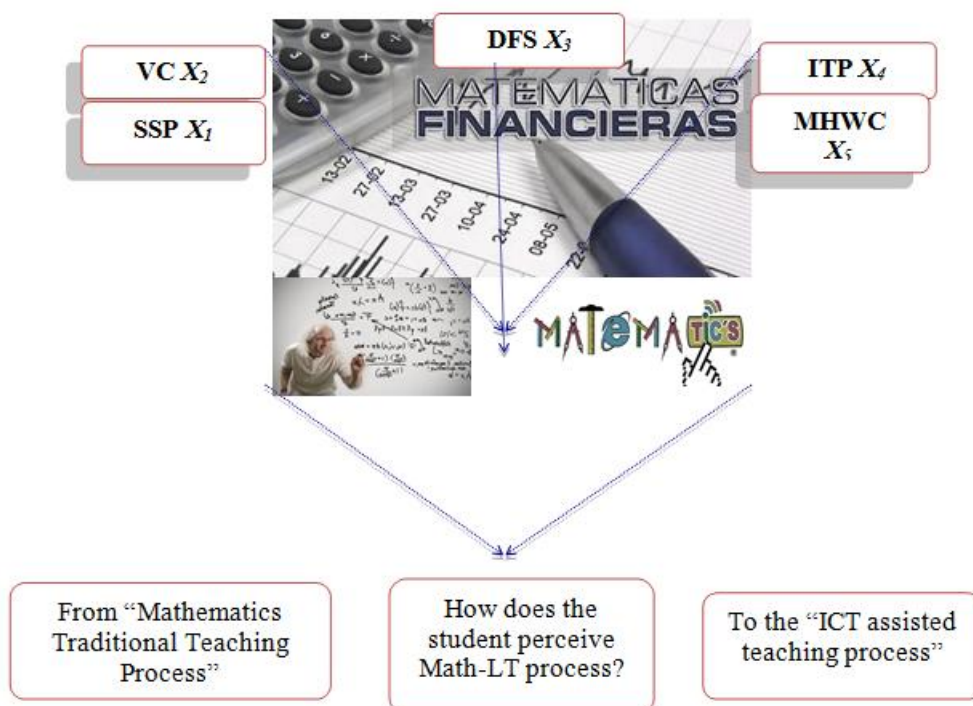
VC $X_2$

SSP $X_1$

DFS $X_3$

ITP $X_4$

MHWC $X_5$

MATEMÁTICAS FINANCIERAS

13-02 27-02 13-03 27-03 10-04 24-04 08-05 22-0

MATEMATIC'S

From "Mathematics Traditional Teaching Process"

How does the student perceive Math-LT process?

To the "ICT assisted teaching process"